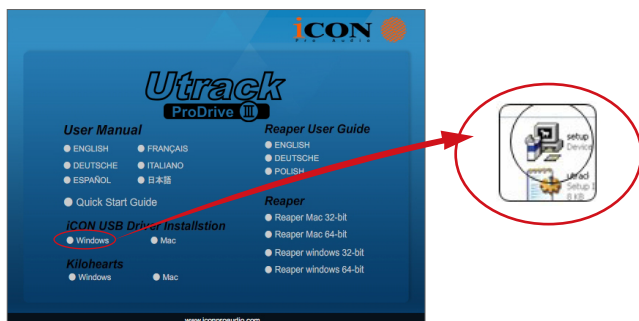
iCON Pro Audio

Utrack ProDrive III

User Manual
ENGLISH
FRANÇAIS
DEUTSCHE
ITALIANO
ESPAÑOL
日本語

Quick Start Guide

iCON USB Driver Installstion
Windows
Mac

Kilohearts
Windows
Mac

Reaper User Guide
ENGLISH
DEUTSCHE
POLISH

Reaper
Reaper Mac 32-bit
Reaper Mac 64-bit
Reaper windows 32-bit
Reaper windows 64-bit

www.iconproaudio.com

setup
Device

utrack
Setup 1
0 KB